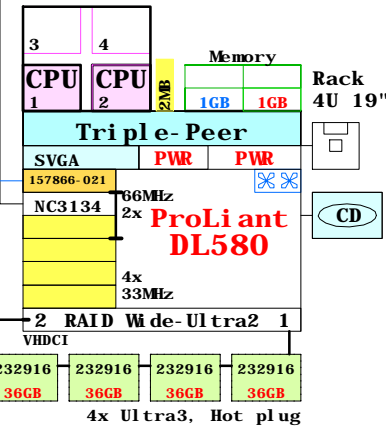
3
4
CPU
1
CPU
2
2MB
Memory
1GB
1GB
Rack
4U 19"
Triple-Peer
SVGA
PWR
PWR
157866-021
NC3134
66MHz
2x
ProLiant
DL580
CD
4x
33MHz
2 RAID Wide-Ultra2 1
VHDCI
232916
36GB
232916
36GB
232916
36GB
232916
36GB
4x Ultra3, Hot plug